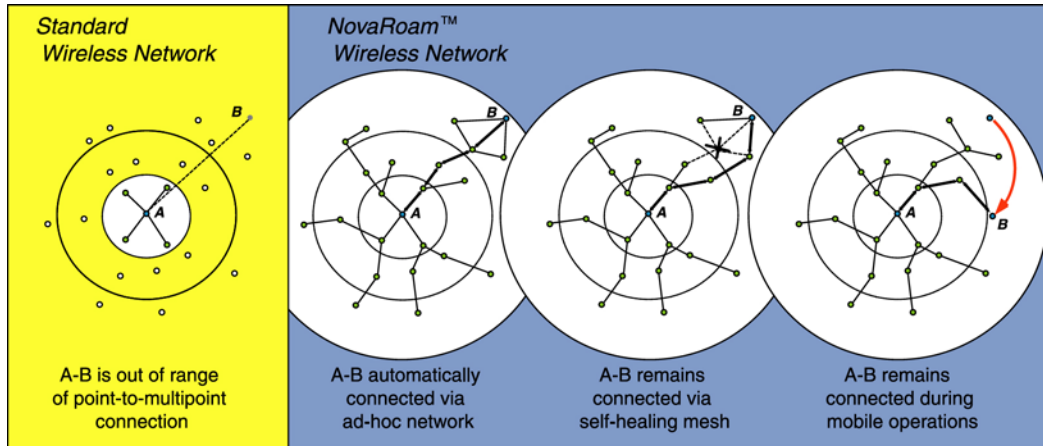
Standard
Wireless Network

B

A

A-B is out of range of point-to-multipoint connection

NovaRoam™
Wireless Network

B

A

A-B automatically connected via ad-hoc network

B

A

A-B remains connected via self-healing mesh

A

B

A-B remains connected during mobile operations